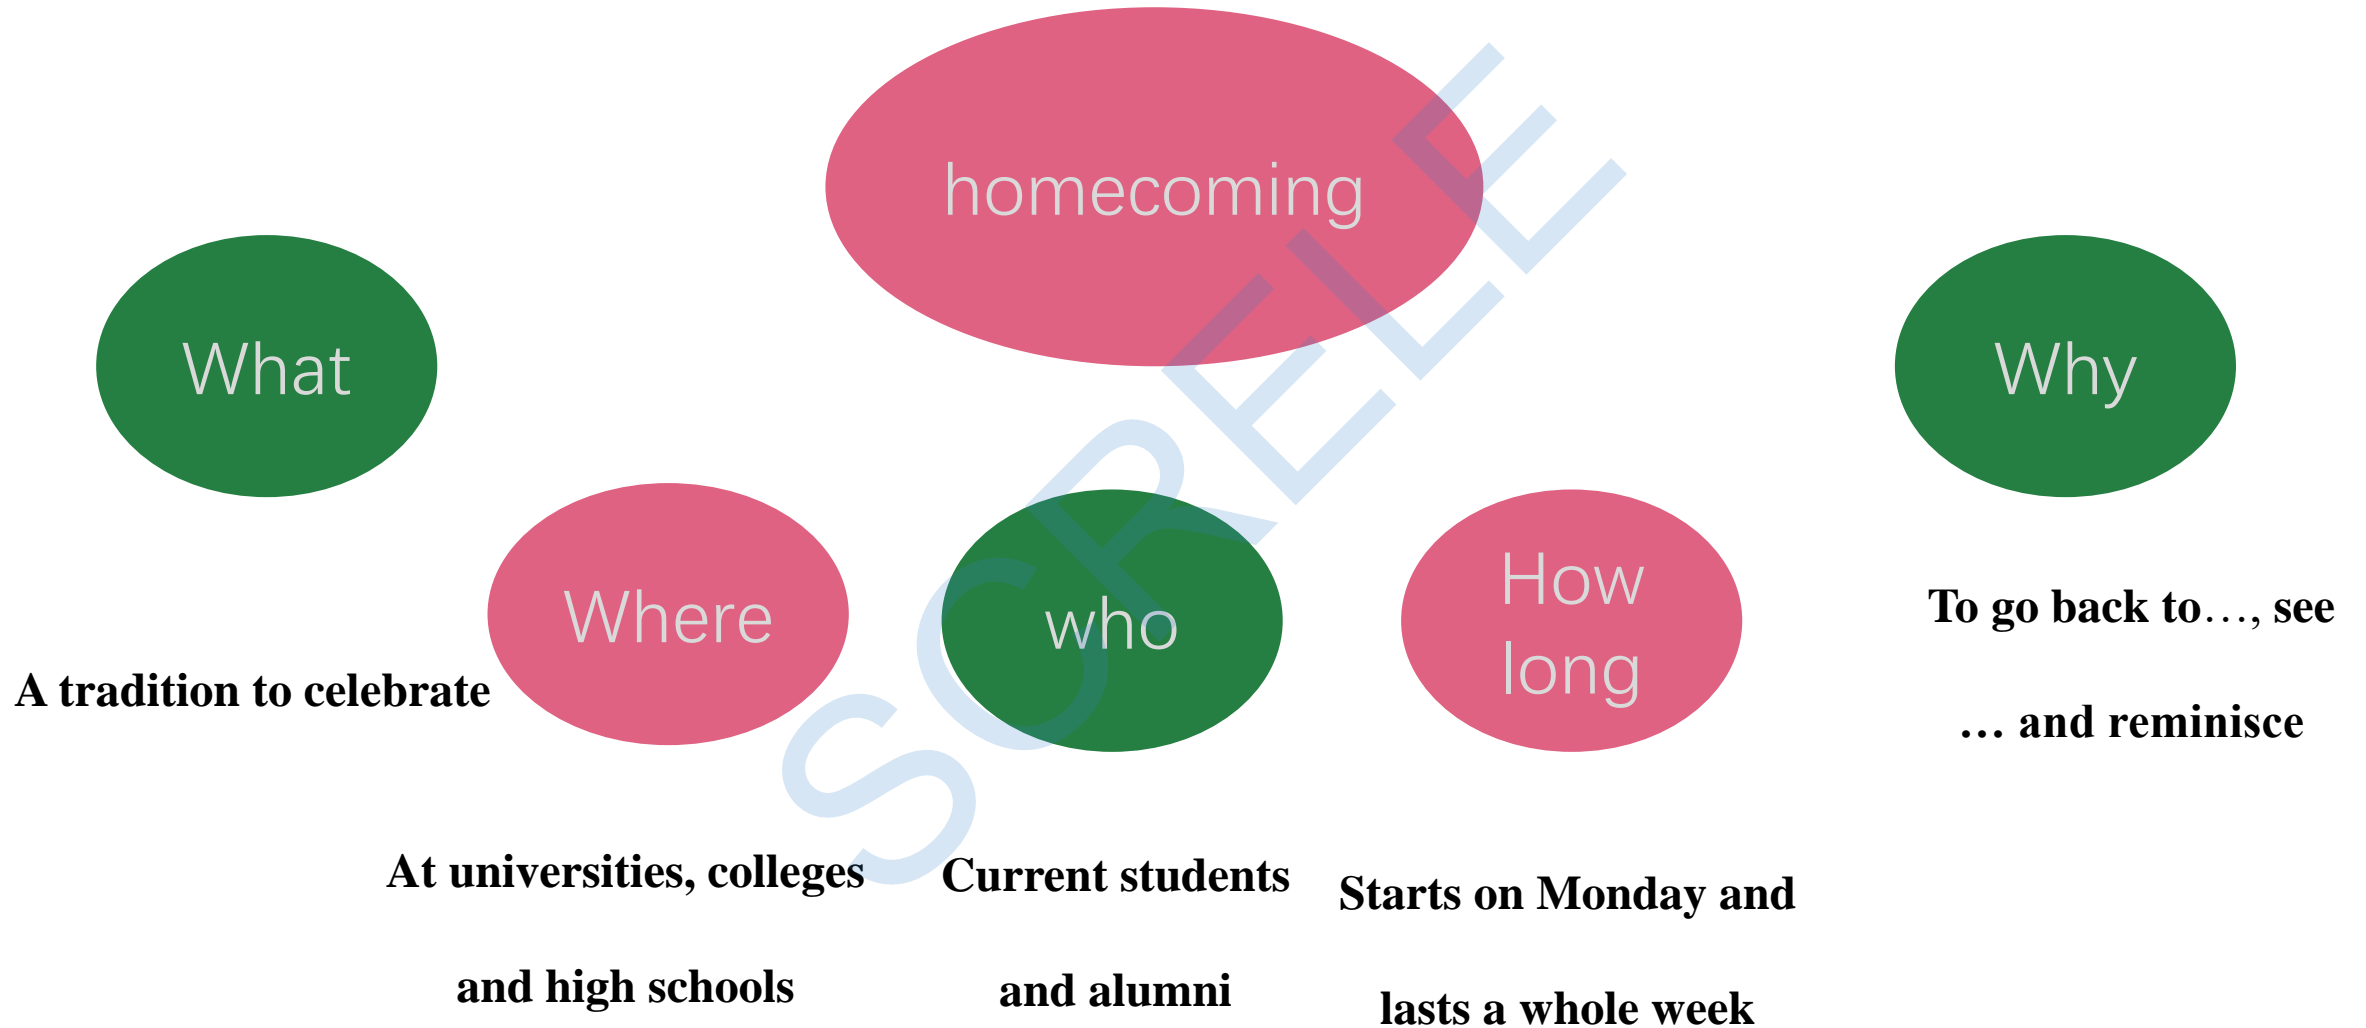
homecoming

What

Why

Where

who

How long

A tradition to celebrate

To go back to…, see … and reminisce

At universities, colleges and high schools

Current students and alumni

Starts on Monday and lasts a whole week

SCREE